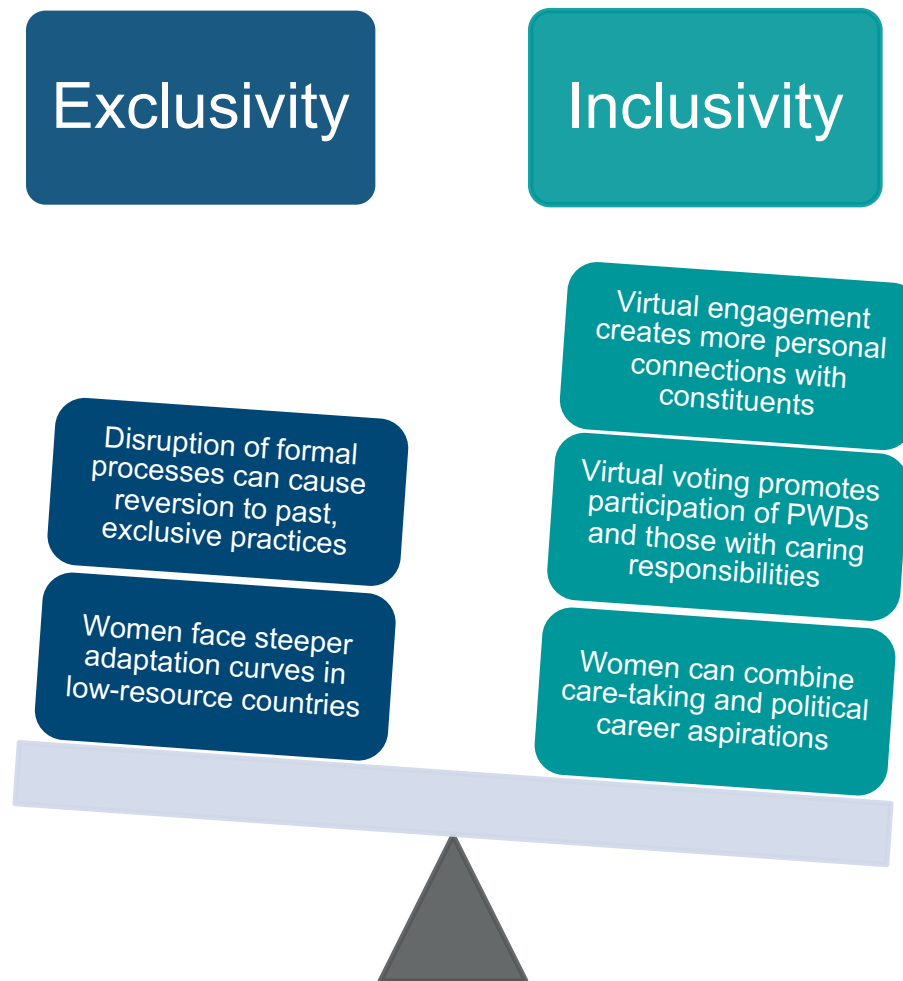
Exclusivity

Inclusivity

Virtual engagement creates more personal connections with constituents

Disruption of formal processes can cause reversion to past, exclusive practices

Virtual voting promotes participation of PWDs and those with caring responsibilities

Women face steeper adaptation curves in low-resource countries

Women can combine care-taking and political career aspirations